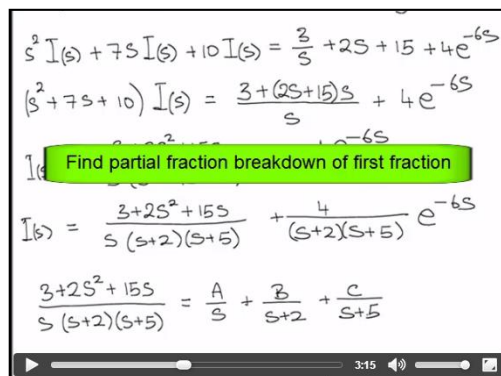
$s^2 I(s) + 7s I(s) + 10 I(s) = \frac{3}{s} + 2s + 15 + 4e^{-6s}$

$(s^2 + 7s + 10) I(s) = \frac{3 + (2s+15)s}{s} + 4e^{-6s}$

I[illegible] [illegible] $e^{-6s}$

Find partial fraction breakdown of first fraction

$I(s) = \frac{3 + 2s^2 + 15s}{s(s+2)(s+5)} + \frac{4}{(s+2)(s+5)} e^{-6s}$

$\frac{3 + 2s^2 + 15s}{s(s+2)(s+5)} = \frac{A}{s} + \frac{B}{s+2} + \frac{C}{s+5}$

3:15